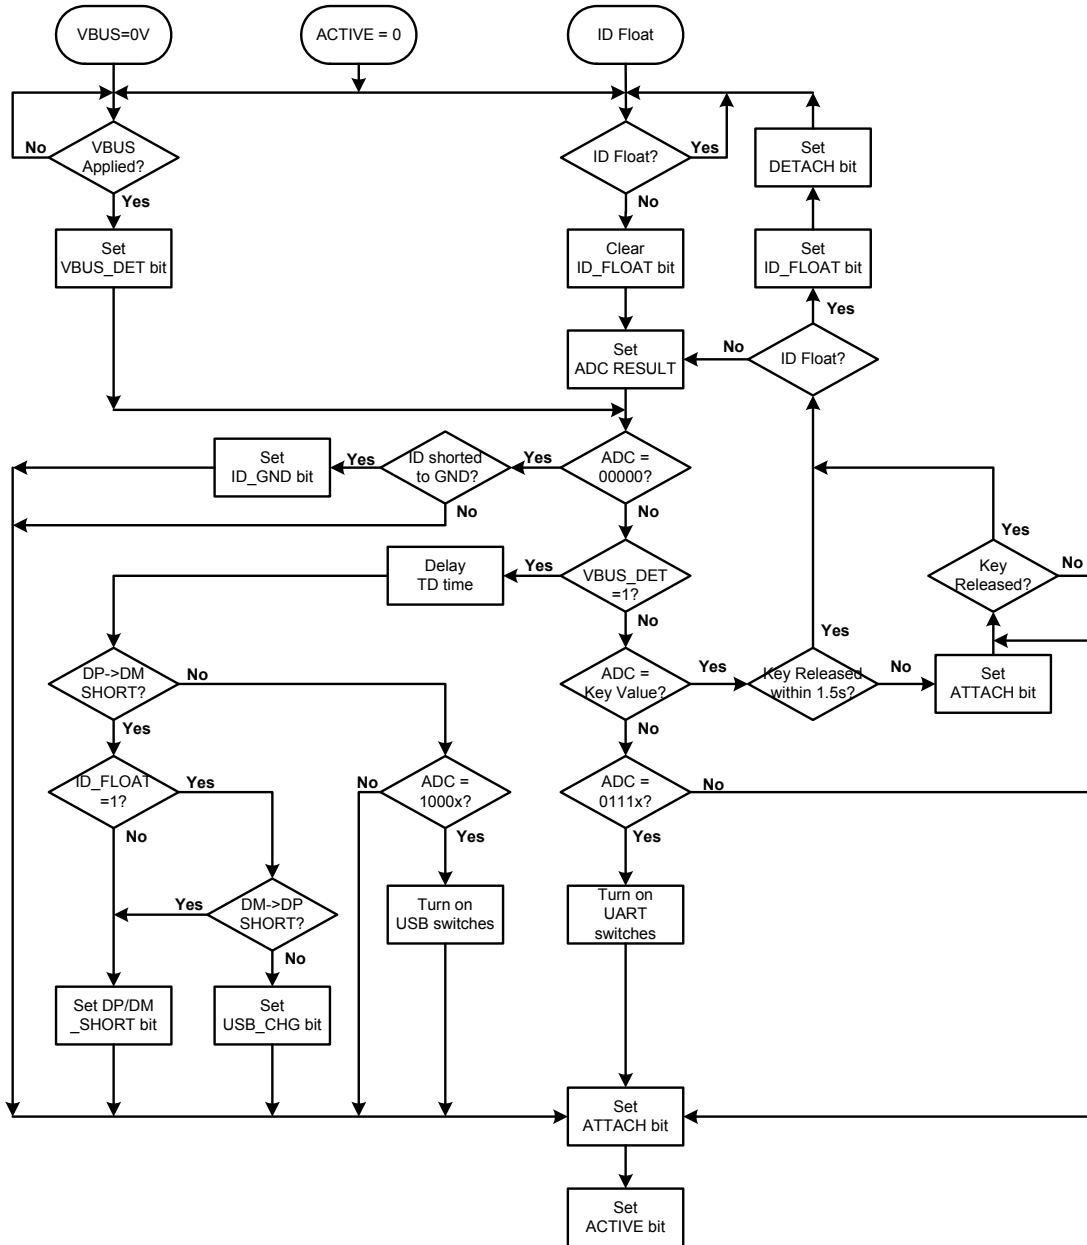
VBUS=0V

ACTIVE = 0

ID Float

No

VBUS Applied?

Yes

Set VBUS_DET bit

ID Float?

Yes

No

Clear ID_FLOAT bit

Set DETACH bit

Set ID_FLOAT bit

Yes

No

Set ADC RESULT

ID Float?

Set ID_GND bit

Yes

ID shorted to GND?

Yes

ADC = 00000?

No

No

Delay TD time

Yes

VBUS_DET =1?

No

Yes

Key Released?

No

DP->DM SHORT?

No

Yes

ADC = Key Value?

Yes

Key Released within 1.5s?

No

Set ATTACH bit

Yes

No

ID_FLOAT =1?

Yes

No

ADC = 1000x?

ADC = 0111x?

No

No

Yes

Yes

Yes

DM->DP SHORT?

Turn on USB switches

Turn on UART switches

No

Set DP/DM _SHORT bit

Set USB_CHG bit

Set ATTACH bit

Set ACTIVE bit